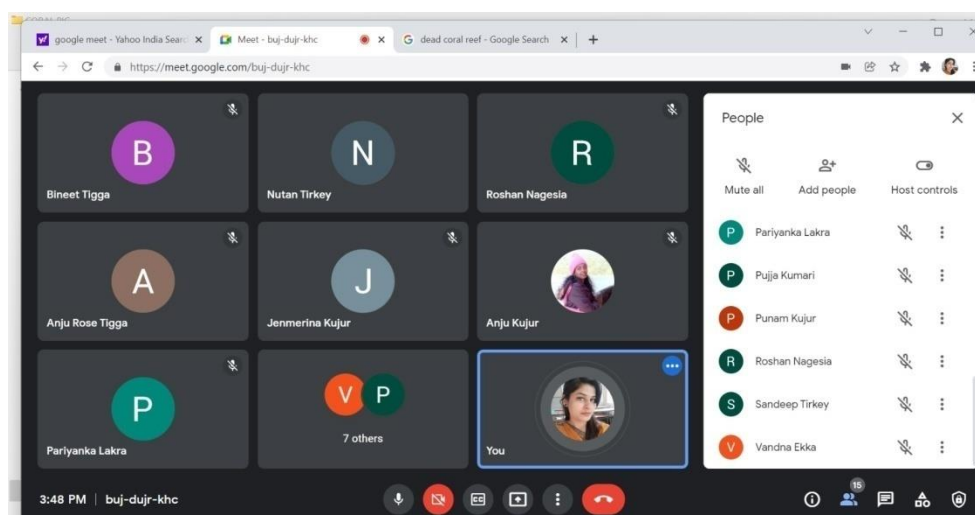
google meet - Yahoo India Searc ×
Meet - buj-dujr-khc ×
dead coral reef - Google Search ×
+

https://meet.google.com/buj-dujr-khc

B
Bineet Tigga
N
Nutan Tirkey
R
Roshan Nagesia
A
Anju Rose Tigga
J
Jenmerina Kujur
Anju Kujur
P
Pariyanka Lakra
V P
7 others
You

People
Mute all
Add people
Host controls
P Pariyanka Lakra
P Pujja Kumari
P Punam Kujur
R Roshan Nagesia
S Sandeep Tirkey
V Vandna Ekka

3:48 PM | buj-dujr-khc
15